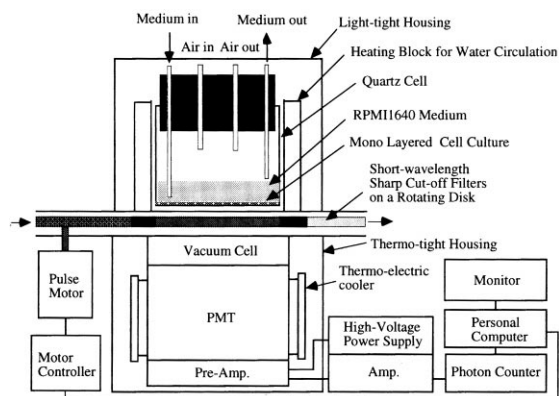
Medium in
Medium out
Air in
Air out
Light-tight Housing
Heating Block for Water Circulation
Quartz Cell
RPMI1640 Medium
Mono Layered Cell Culture
Short-wavelength Sharp Cut-off Filters on a Rotating Disk
Thermo-tight Housing
Vacuum Cell
Thermo-electric cooler
Pulse Motor
PMT
Monitor
Personal Computer
High-Voltage Power Supply
Motor Controller
Pre-Amp.
Amp.
Photon Counter